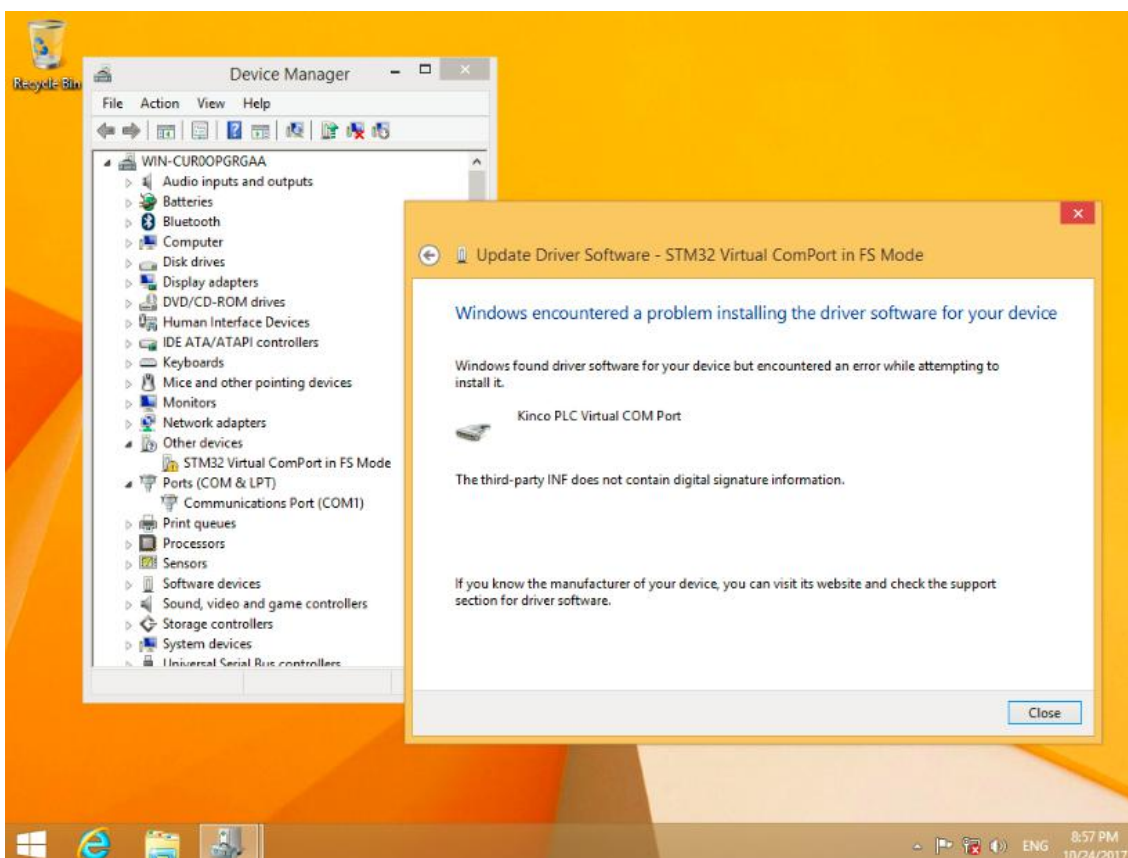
Recycle Bin

Device Manager

File Action View Help

WIN-CUR0OPGRGAA
Audio inputs and outputs
Batteries
Bluetooth
Computer
Disk drives
Display adapters
DVD/CD-ROM drives
Human Interface Devices
IDE ATA/ATAPI controllers
Keyboards
Mice and other pointing devices
Monitors
Network adapters
Other devices
STM32 Virtual ComPort in FS Mode
Ports (COM & LPT)
Communications Port (COM1)
Print queues
Processors
Sensors
Software devices
Sound, video and game controllers
Storage controllers
System devices
Universal Serial Bus controllers

Update Driver Software - STM32 Virtual ComPort in FS Mode

Windows encountered a problem installing the driver software for your device

Windows found driver software for your device but encountered an error while attempting to install it.

Kinco PLC Virtual COM Port

The third-party INF does not contain digital signature information.

If you know the manufacturer of your device, you can visit its website and check the support section for driver software.

Close

ENG 8:57 PM 10/24/2017